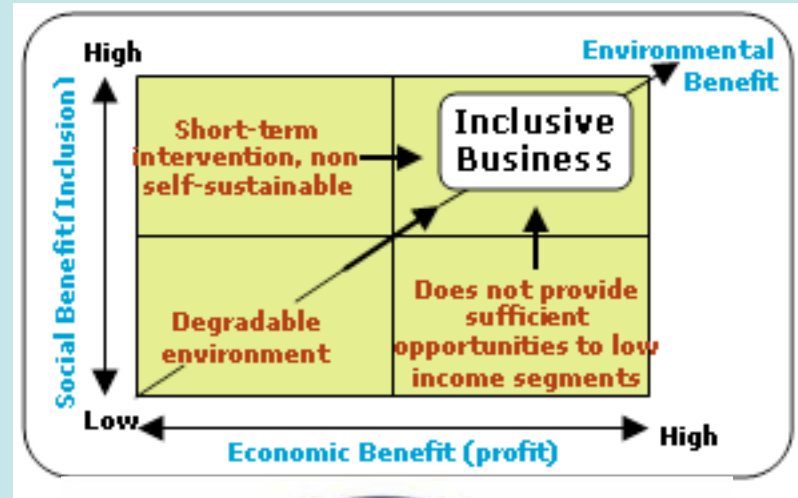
High

Social Benefit (Inclusion)

Environmental Benefit

Short-term intervention, non self-sustainable

Inclusive Business

Degradable environment

Does not provide sufficient opportunities to low income segments

Low

Economic Benefit (profit)

High